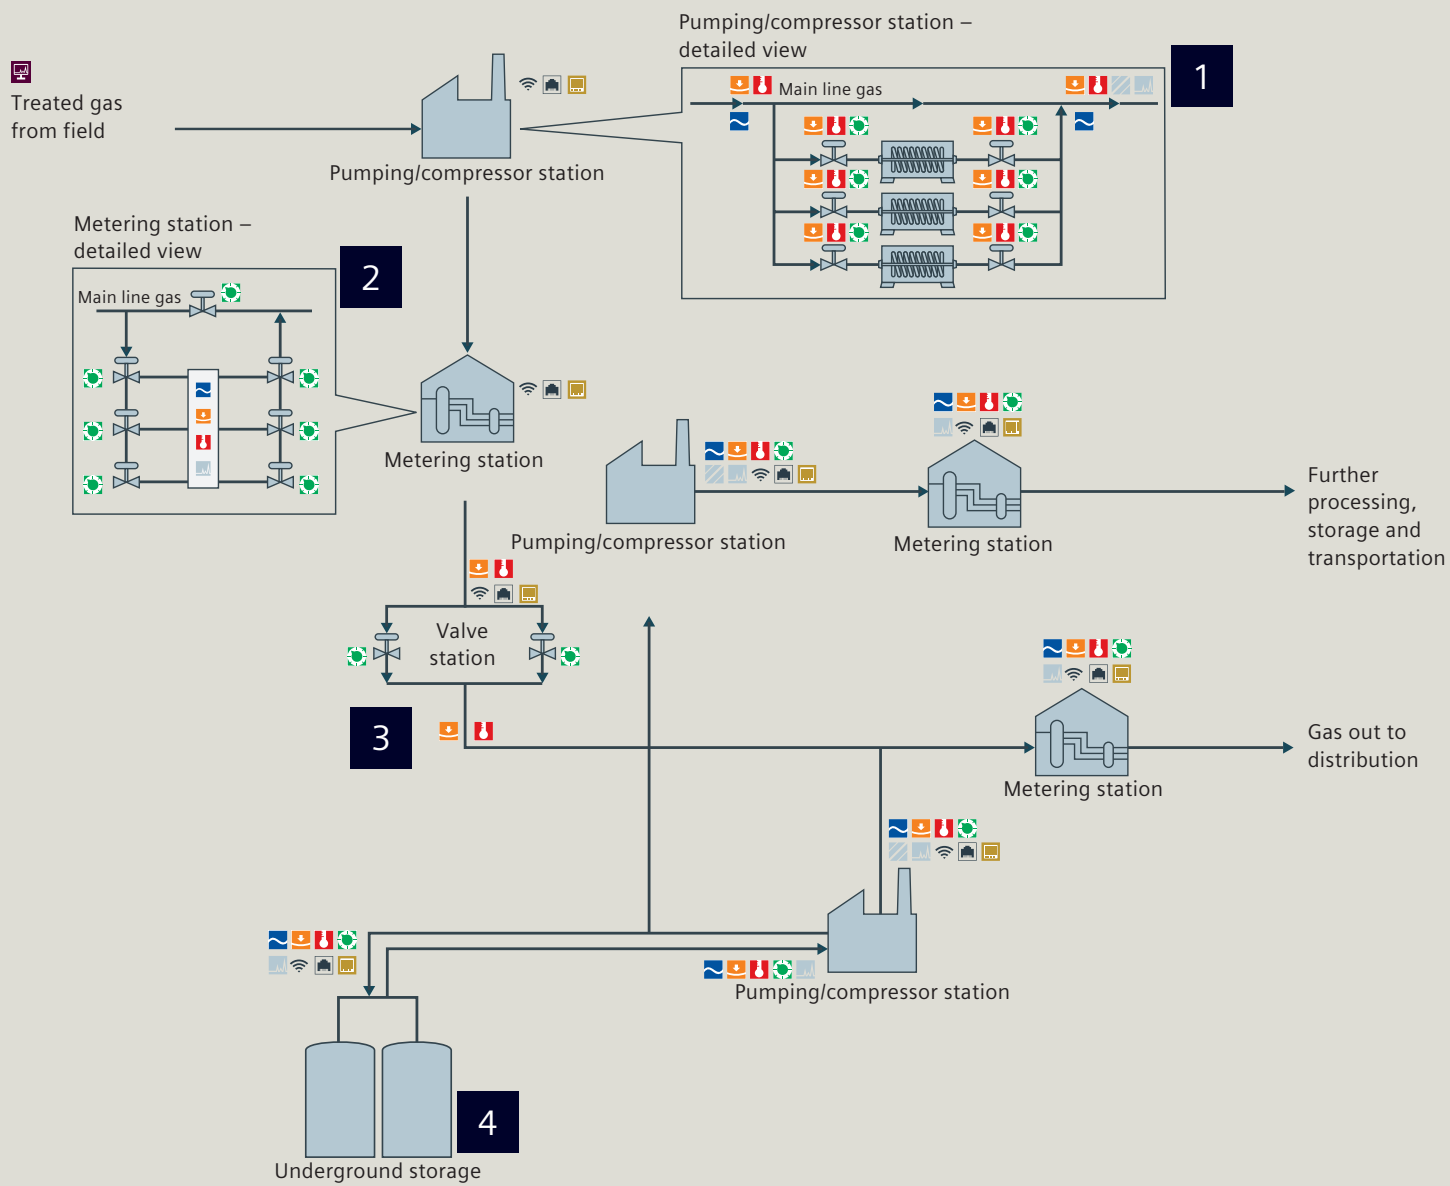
Treated gas from field

Pumping/compressor station

Pumping/compressor station – detailed view

1

Main line gas

Metering station – detailed view

2

Main line gas

Metering station

Pumping/compressor station

Metering station

Further processing, storage and transportation

Valve station

3

Metering station

Gas out to distribution

Pumping/compressor station

4

Underground storage